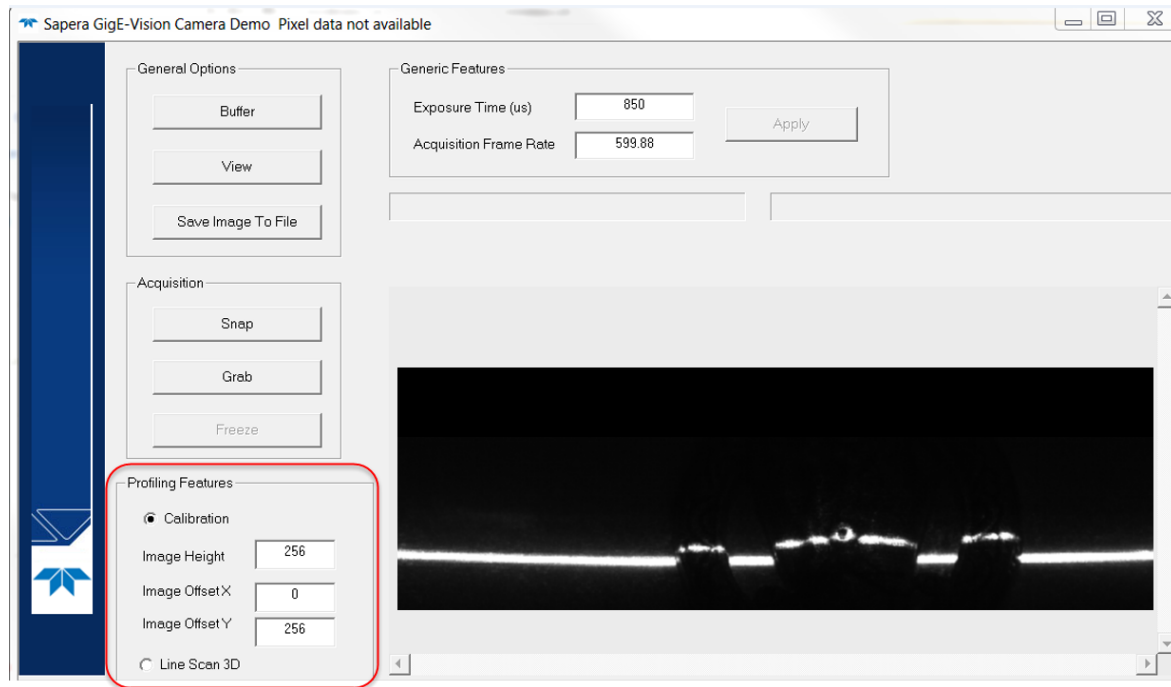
Sapera GigE-Vision Camera Demo Pixel data not available

General Options

Buffer

View

Save Image To File

Generic Features

Exposure Time (us) 850

Acquisition Frame Rate 599.88

Apply

Acquisition

Snap

Grab

Freeze

Profiling Features

Calibration

Image Height 256

Image Offset X 0

Image Offset Y 256

Line Scan 3D